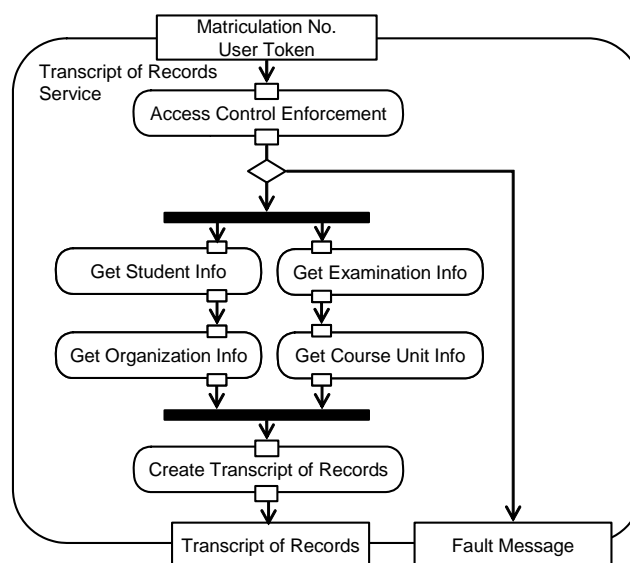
Matriculation No.
User Token

Transcript of Records Service

Access Control Enforcement

Get Student Info

Get Examination Info

Get Organization Info

Get Course Unit Info

Create Transcript of Records

Transcript of Records

Fault Message